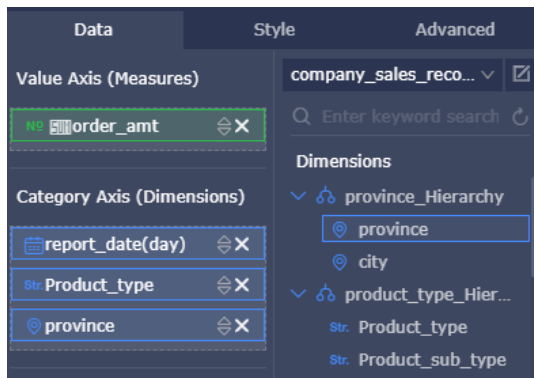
Data
Style
Advanced

Value Axis (Measures)
order_amt

Category Axis (Dimensions)
report_date(day)
Str. Product_type
province

company_sales_reco...
Enter keyword search

Dimensions
province_Hierarchy
province
city
product_type_Hier...
Str. Product_type
Str. Product_sub_type